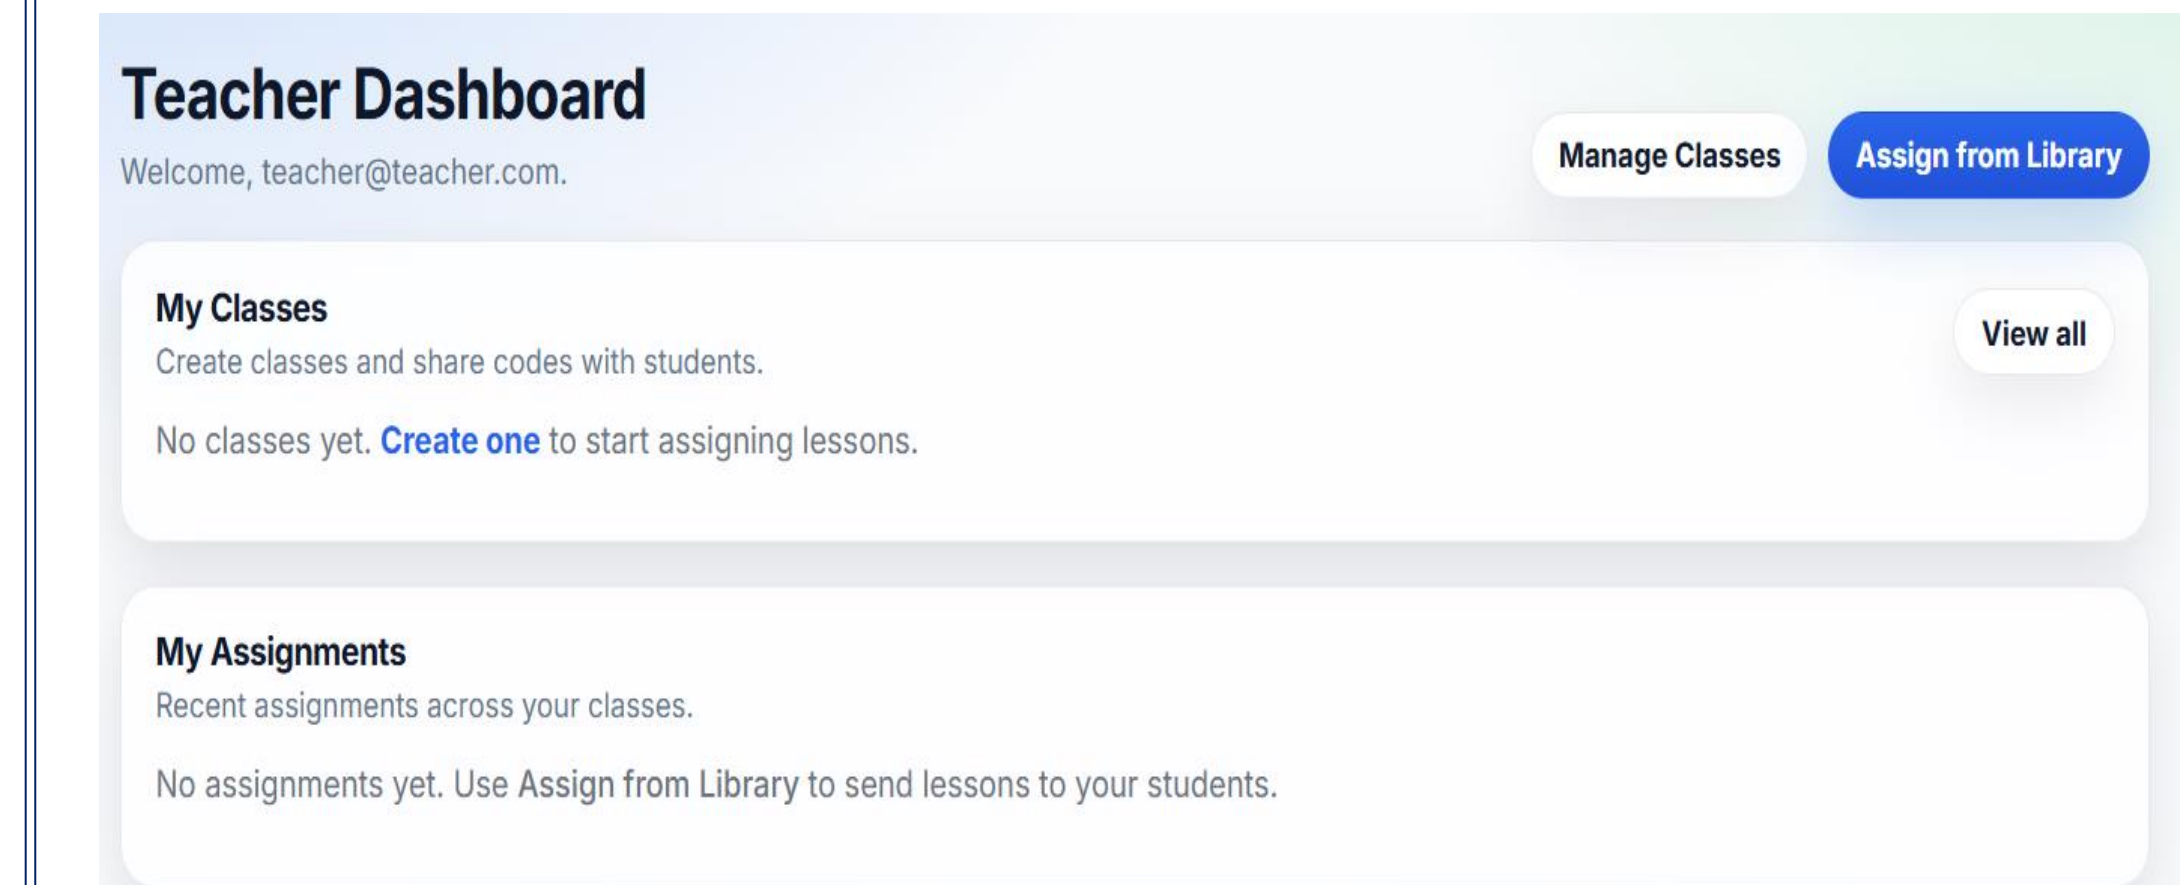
Teacher Dashboard

Welcome, teacher@teacher.com.

Manage Classes

Assign from Library

My Classes

Create classes and share codes with students.

View all

No classes yet. Create one to start assigning lessons.

My Assignments

Recent assignments across your classes.

No assignments yet. Use Assign from Library to send lessons to your students.